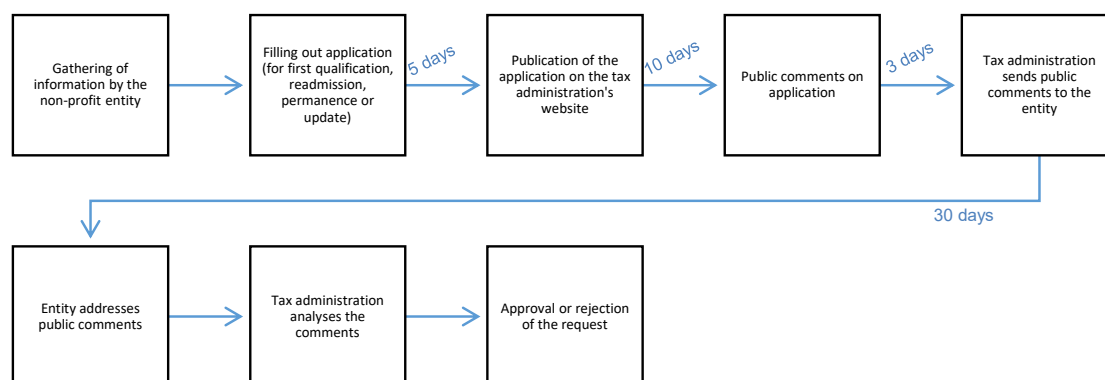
Gathering of information by the non-profit entity

Filling out application (for first qualification, readmission, permanence or update)

5 days

Publication of the application on the tax administration's website

10 days

Public comments on application

3 days

Tax administration sends public comments to the entity

30 days

Entity addresses public comments

Tax administration analyses the comments

Approval or rejection of the request